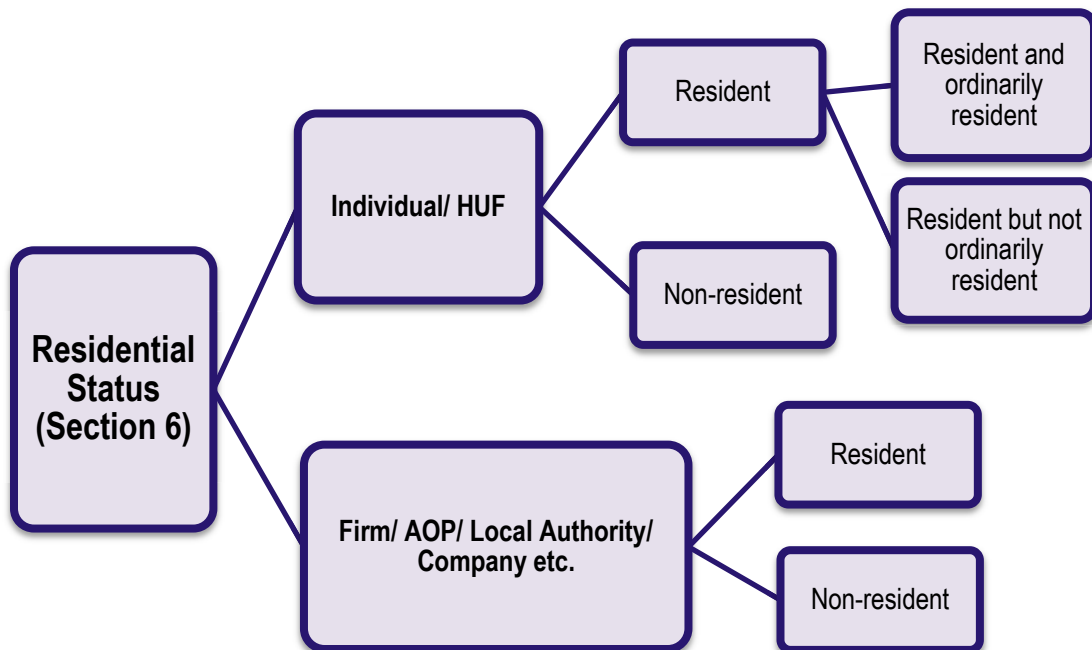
Residential Status (Section 6)

Individual/ HUF

Resident

Resident and ordinarily resident

Resident but not ordinarily resident

Non-resident

Firm/ AOP/ Local Authority/ Company etc.

Resident

Non-resident